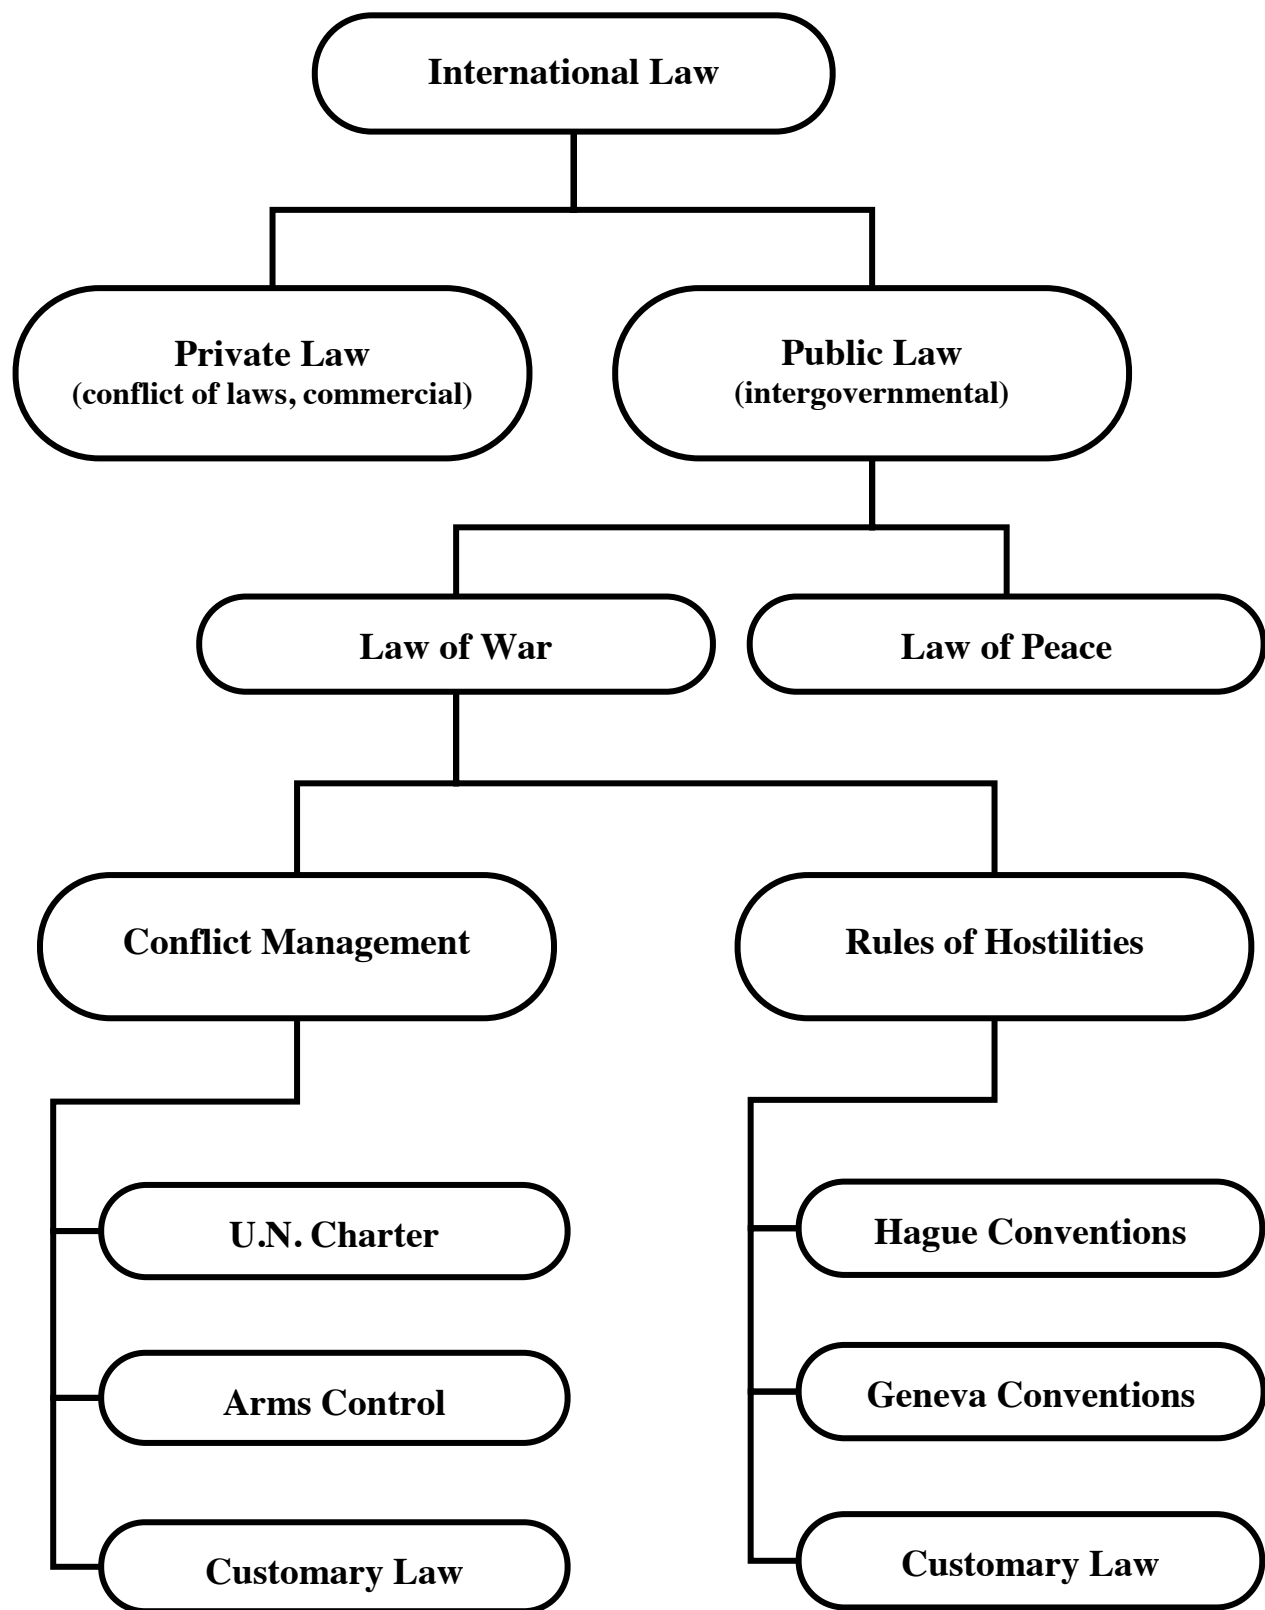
International Law

Private Law
(conflict of laws, commercial)

Public Law
(intergovernmental)

Law of War

Law of Peace

Conflict Management

Rules of Hostilities

U.N. Charter

Arms Control

Customary Law

Hague Conventions

Geneva Conventions

Customary Law